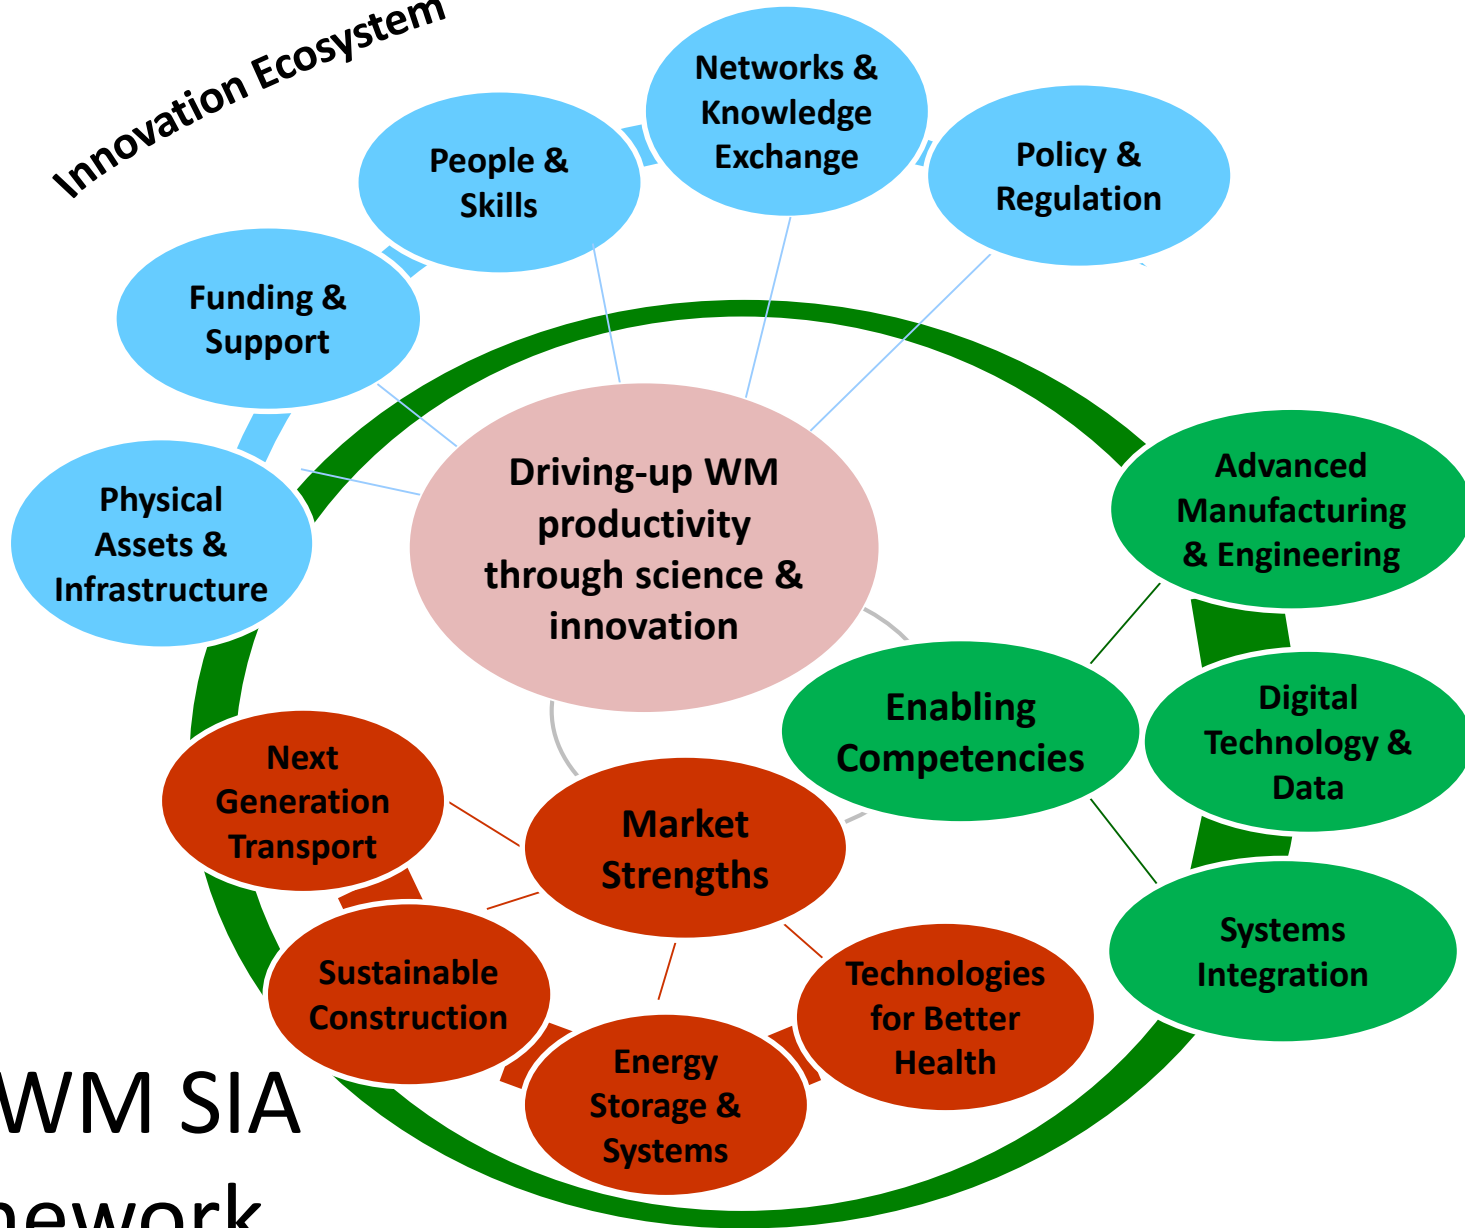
Innovation Ecosystem

Networks & Knowledge Exchange

People & Skills

Policy & Regulation

Funding & Support

Physical Assets & Infrastructure

Driving-up WM productivity through science & innovation

Advanced Manufacturing & Engineering

Enabling Competencies

Digital Technology & Data

Systems Integration

Next Generation Transport

Market Strengths

Sustainable Construction

Technologies for Better Health

Energy Storage & Systems

WM SIA
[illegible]ework